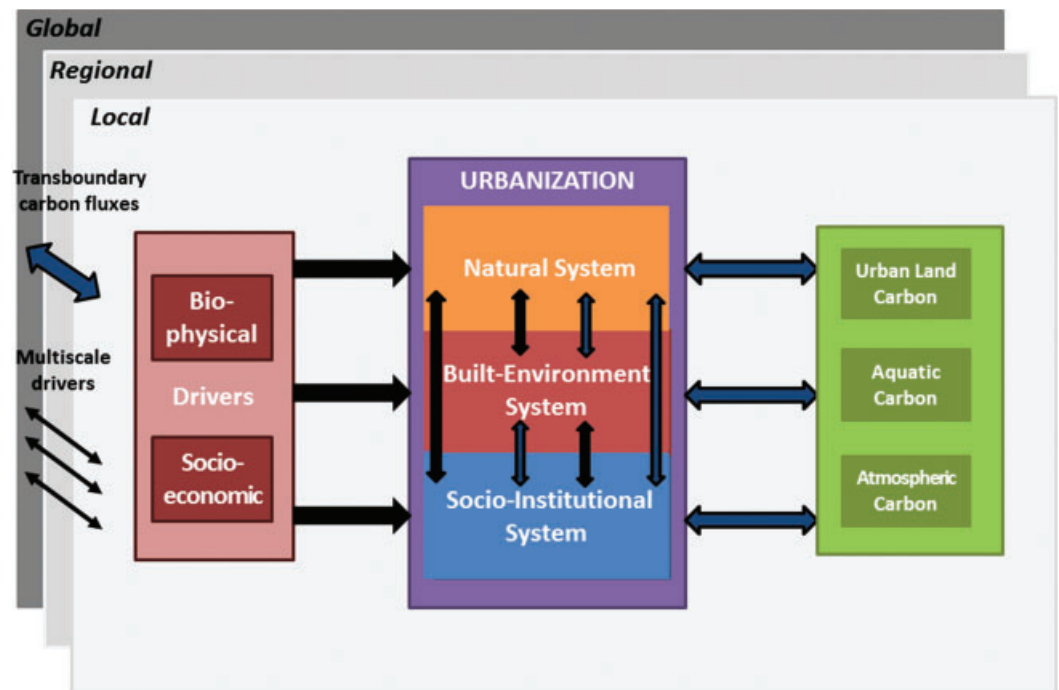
Global

Regional

Local

Transboundary carbon fluxes

Multiscale drivers

Bio-physical

Drivers

Socio-economic

URBANIZATION

Natural System

Built-Environment System

Socio-Institutional System

Urban Land Carbon

Aquatic Carbon

Atmospheric Carbon